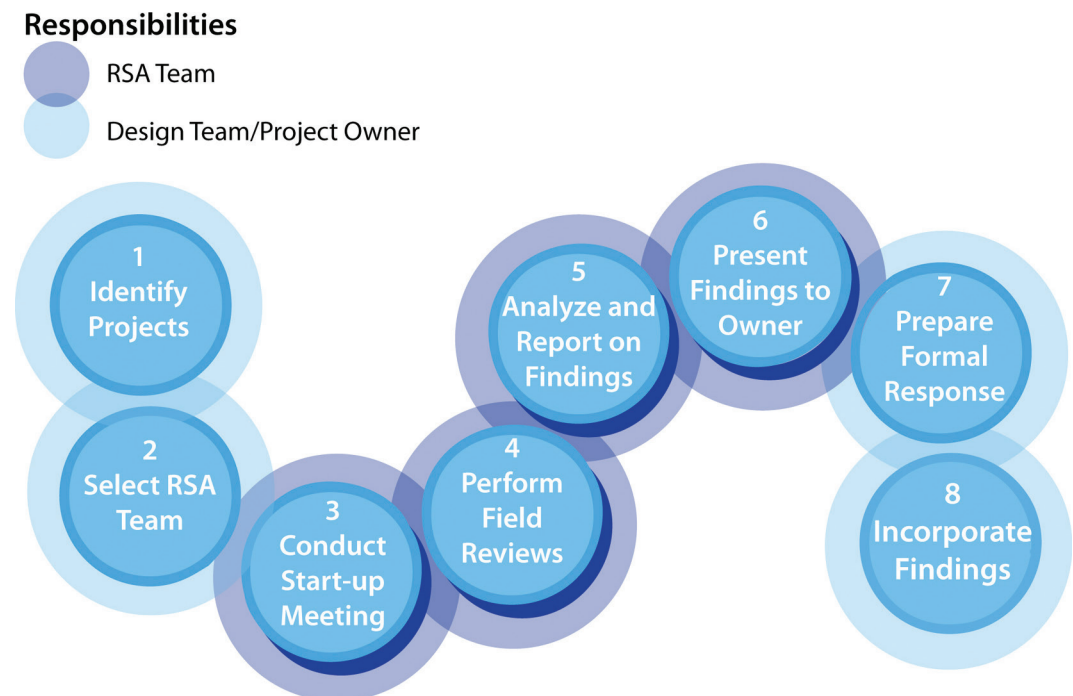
Responsibilities

RSA Team

Design Team/Project Owner

1
Identify
Projects

2
Select RSA
Team

3
Conduct
Start-up
Meeting

4
Perform
Field
Reviews

5
Analyze and
Report on
Findings

6
Present
Findings to
Owner

7
Prepare
Formal
Response

8
Incorporate
Findings